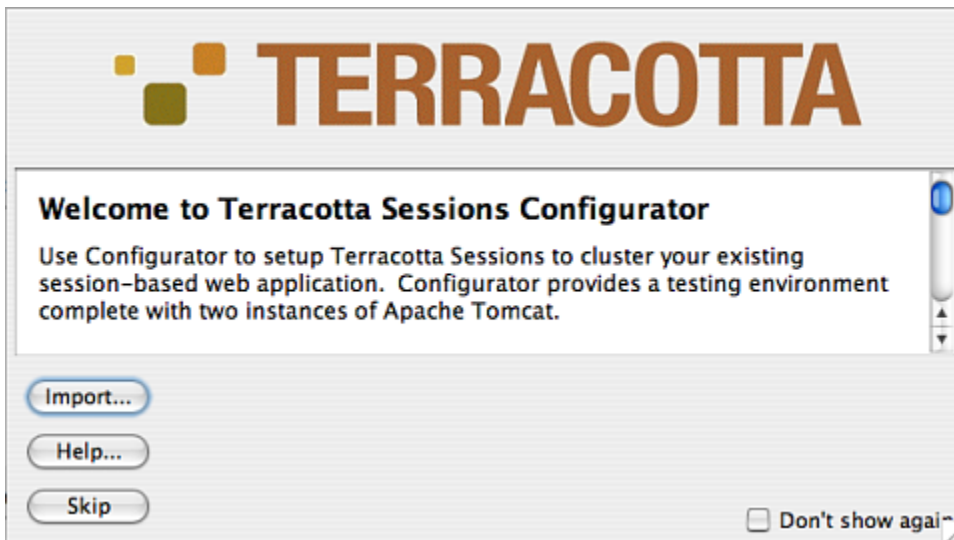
TERRACOTTA

Welcome to Terracotta Sessions Configurator

Use Configurator to setup Terracotta Sessions to cluster your existing session-based web application. Configurator provides a testing environment complete with two instances of Apache Tomcat.

Import...

Help...

Skip

Don't show agai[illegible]